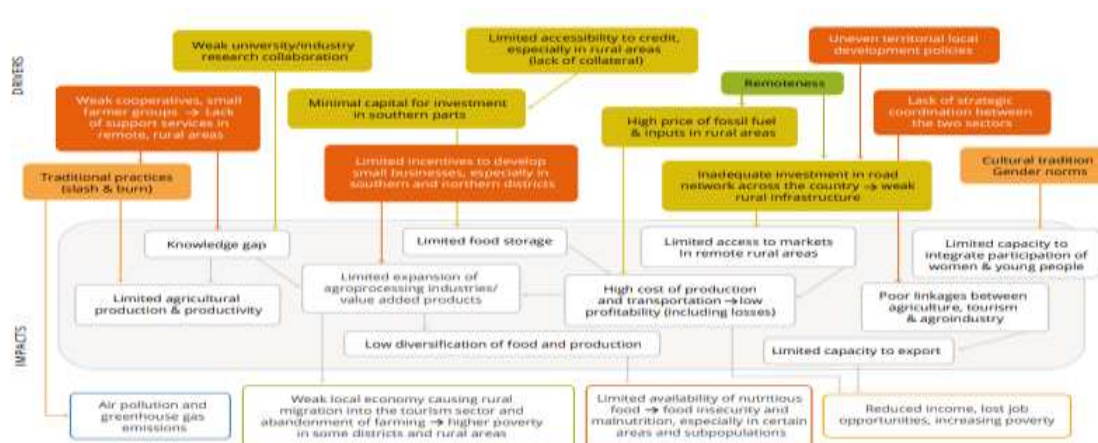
DRIVERS

Weak university/industry research collaboration

Limited accessibility to credit, especially in rural areas (lack of collateral)

Uneven territorial local development policies

Remoteness

Weak cooperatives, small farmer groups → lack of support services in remote, rural areas

Minimal capital for investment in southern parts

High price of fossil fuel & inputs in rural areas

Lack of strategic coordination between the two sectors

Traditional practices (slash & burn)

Limited incentives to develop small businesses, especially in southern and northern districts

Inadequate investment in road network across the country → weak rural infrastructure

Cultural tradition Gender norms

IMPACTS

Knowledge gap

Limited food storage

Limited access to markets in remote rural areas

Limited capacity to integrate participation of women & young people

Limited agricultural production & productivity

Limited expansion of agroprocessing industries/ value added products

High cost of production and transportation → low profitability (including losses)

Poor linkages between agriculture, tourism & agroindustry

Low diversification of food and production

Limited capacity to export

Air pollution and greenhouse gas emissions

Weak local economy causing rural migration into the tourism sector and abandonment of farming → higher poverty in some districts and rural areas

Limited availability of nutritious food → food insecurity and malnutrition, especially in certain areas and subpopulations

Reduced income, lost job opportunities, increasing poverty